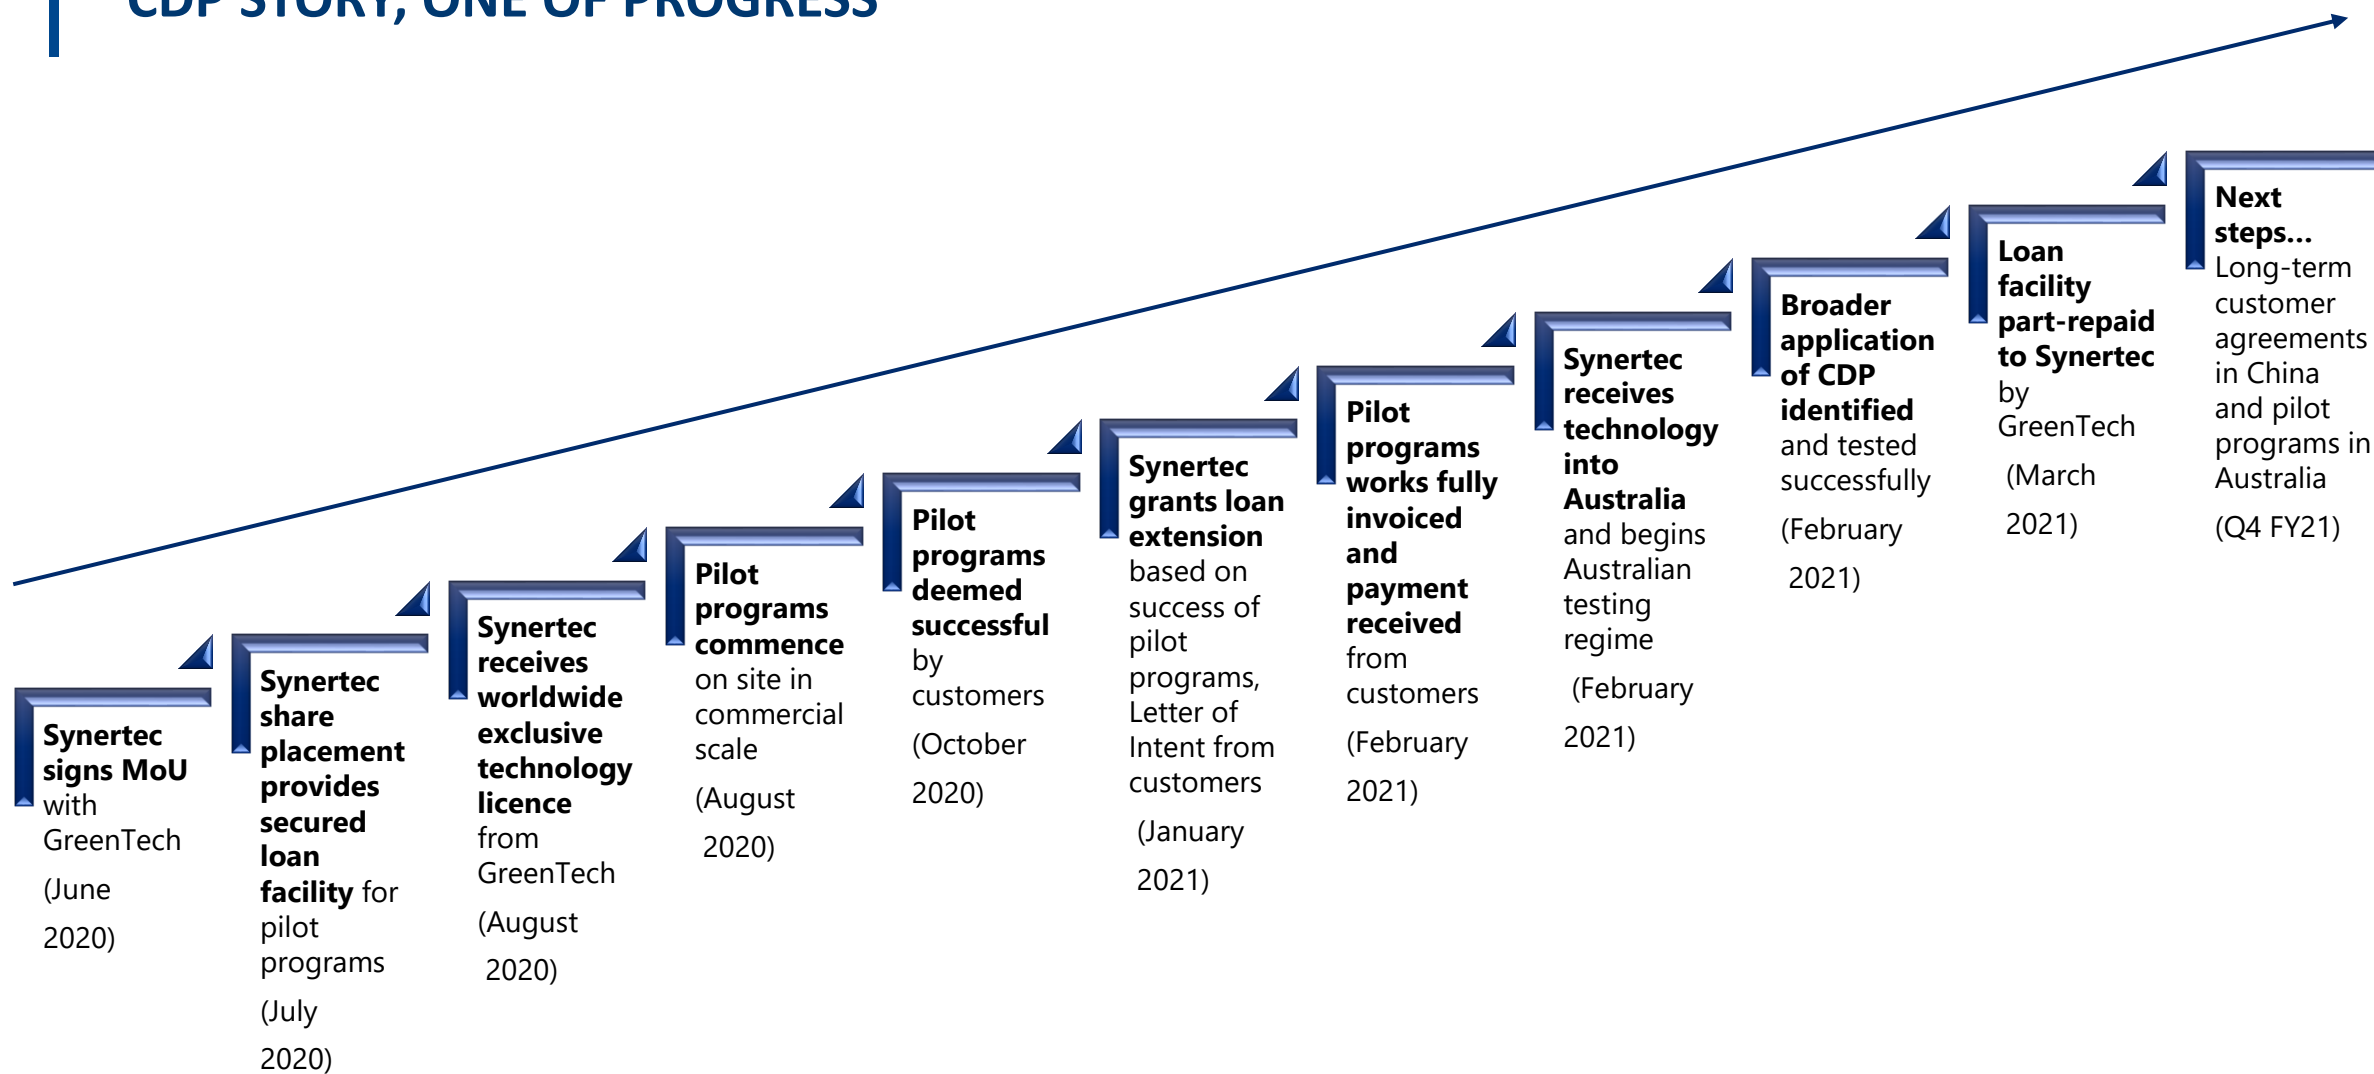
CDP STORY, ONE OF PROGRESS

Synertec signs MoU with GreenTech

(June 2020)

Synertec share placement provides secured loan facility for pilot programs

(July 2020)

Synertec receives worldwide exclusive technology licence from GreenTech

(August 2020)

Pilot programs commence on site in commercial scale

(August 2020)

Pilot programs deemed successful by customers

(October 2020)

Synertec grants loan extension based on success of pilot programs, Letter of Intent from customers

(January 2021)

Pilot programs works fully invoiced and payment received from customers

(February 2021)

Synertec receives technology into Australia and begins Australian testing regime

(February 2021)

Broader application of CDP identified and tested successfully

(February 2021)

Loan facility part-repaid to Synertec by GreenTech

(March 2021)

Next steps… Long-term customer agreements in China and pilot programs in Australia

(Q4 FY21)